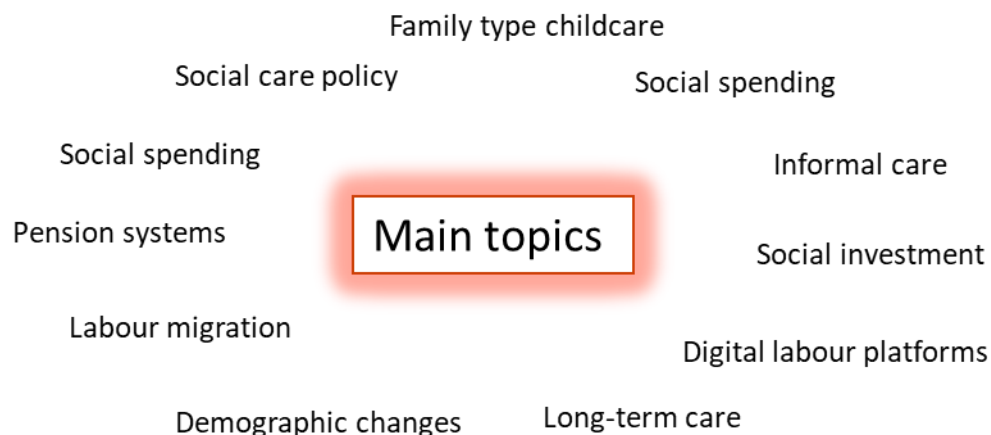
Family type childcare

Social care policy

Social spending

Social spending

Informal care

Pension systems

Main topics

Social investment

Labour migration

Digital labour platforms

Demographic changes

Long-term care